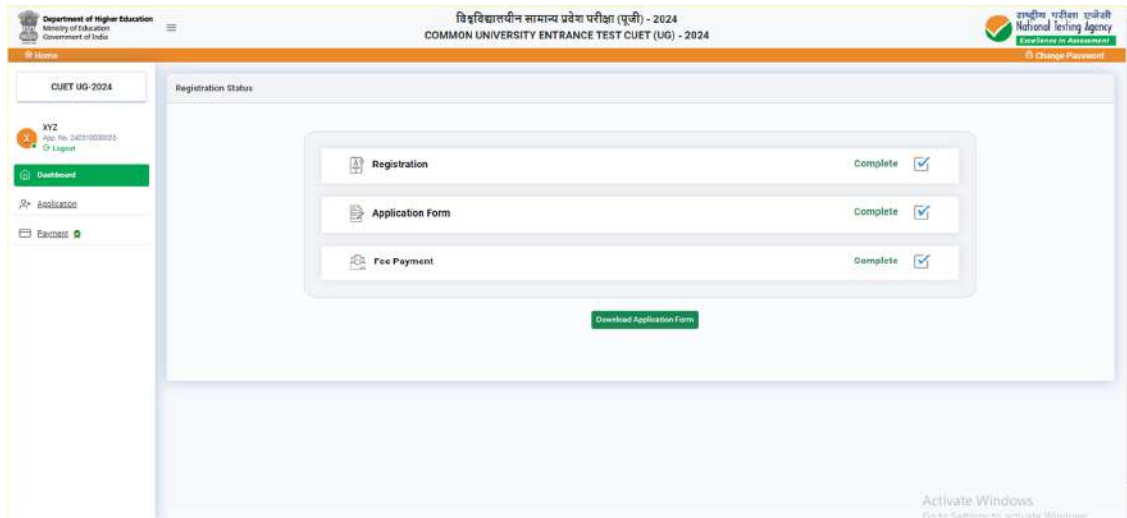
Department of Higher Education
Ministry of Education
Government of India

विश्वविद्यालयीन सामान्य प्रवेश परीक्षा (यूजी) - 2024
COMMON UNIVERSITY ENTRANCE TEST CUET (UG) - 2024

राष्ट्रीय परीक्षा एजेंसी
National Testing Agency
Excellence in Assessment

Home
Change Password

CUET UG-2024

XYZ
App. No. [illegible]
Logout

Dashboard
Application
Payment

Registration Status

Registration Complete
Application Form Complete
Fee Payment Complete

Download Application Form

Activate Windows
Go to Settings to activate Windows.